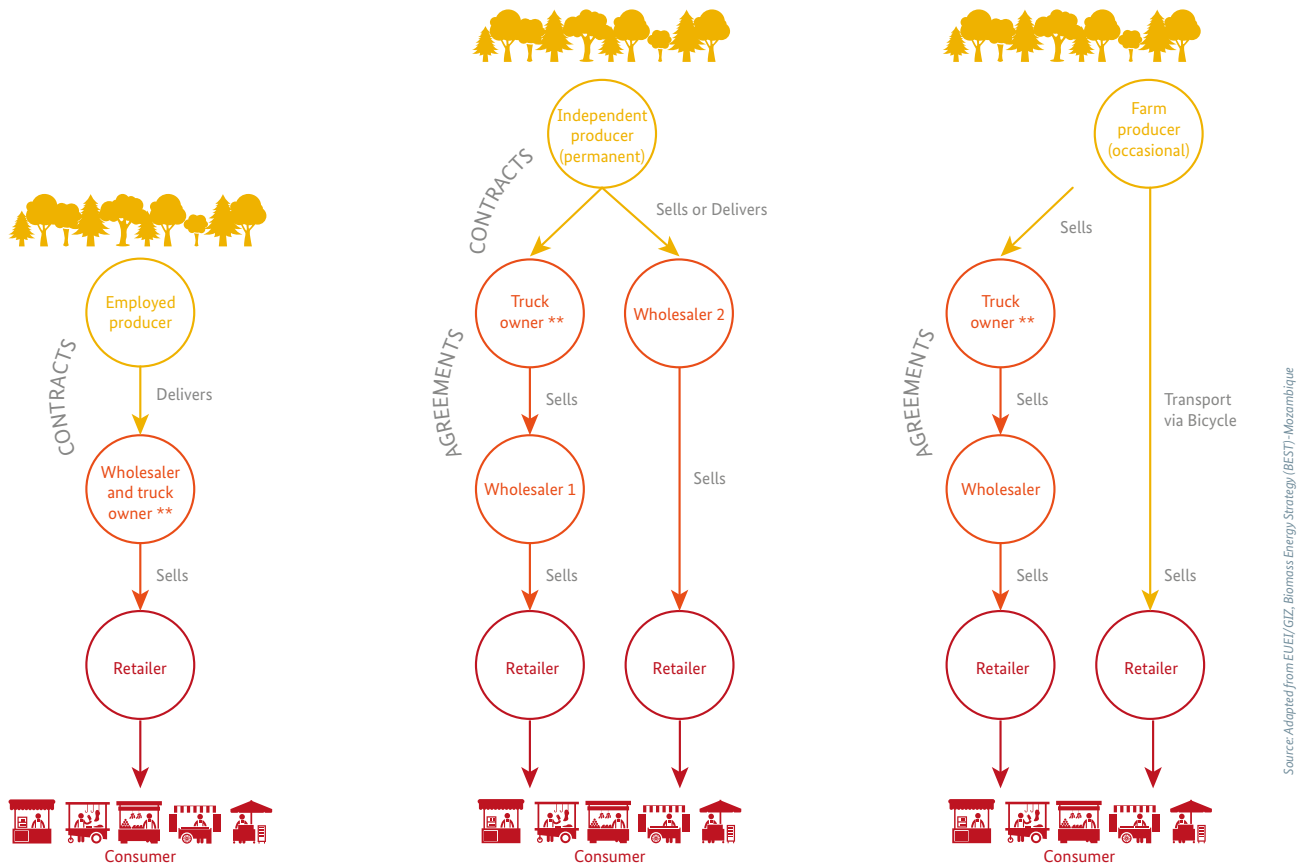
Employed producer

CONTRACTS

Delivers

Wholesaler and truck owner **

Sells

Retailer

Consumer

Independent producer (permanent)

CONTRACTS

Sells or Delivers

Truck owner **

Wholesaler 2

AGREEMENTS

Sells

Wholesaler 1

Sells

Sells

Retailer

Retailer

Consumer

Farm producer (occasional)

Sells

Truck owner **

AGREEMENTS

Sells

Transport via Bicycle

Wholesaler

Sells

Sells

Retailer

Retailer

Consumer

Source: Adapted from EUEI/GIZ, Biomass Energy Strategy (BEST)-Mozambique